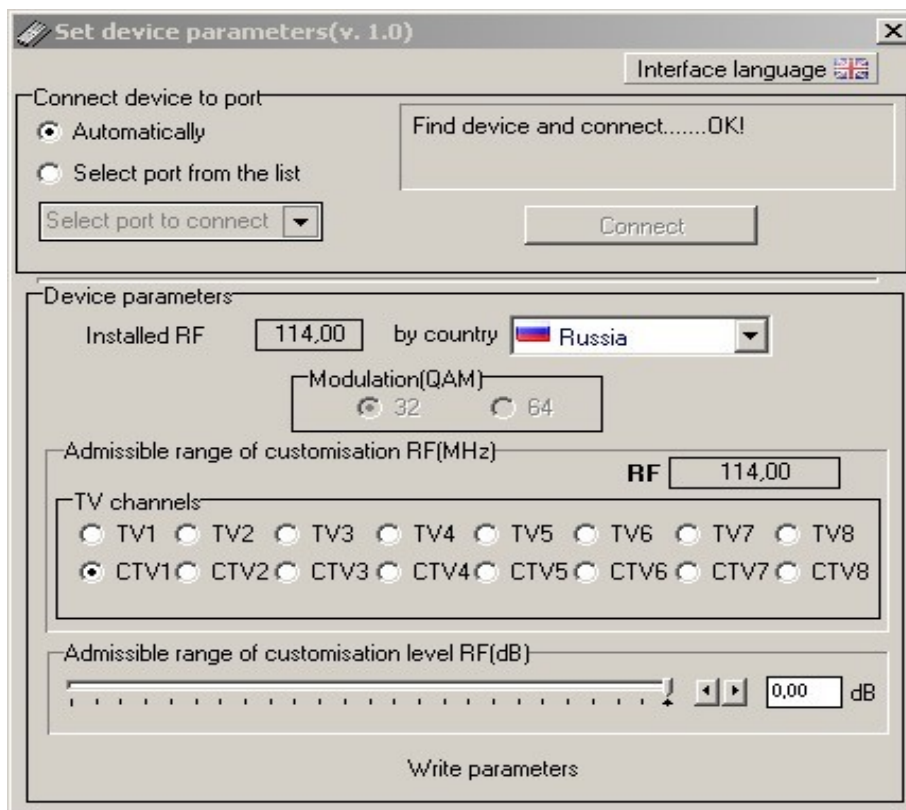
Set device parameters(v. 1.0)

Interface language

Connect device to port

Automatically

Select port from the list

Select port to connect

Find device and connect.......OK!

Connect

Device parameters

Installed RF 114,00 by country Russia

Modulation(QAM)

32 64

Admissible range of customisation RF(MHz)

RF 114,00

TV channels

TV1 TV2 TV3 TV4 TV5 TV6 TV7 TV8

CTV1 CTV2 CTV3 CTV4 CTV5 CTV6 CTV7 CTV8

Admissible range of customisation level RF(dB)

0,00 dB

Write parameters